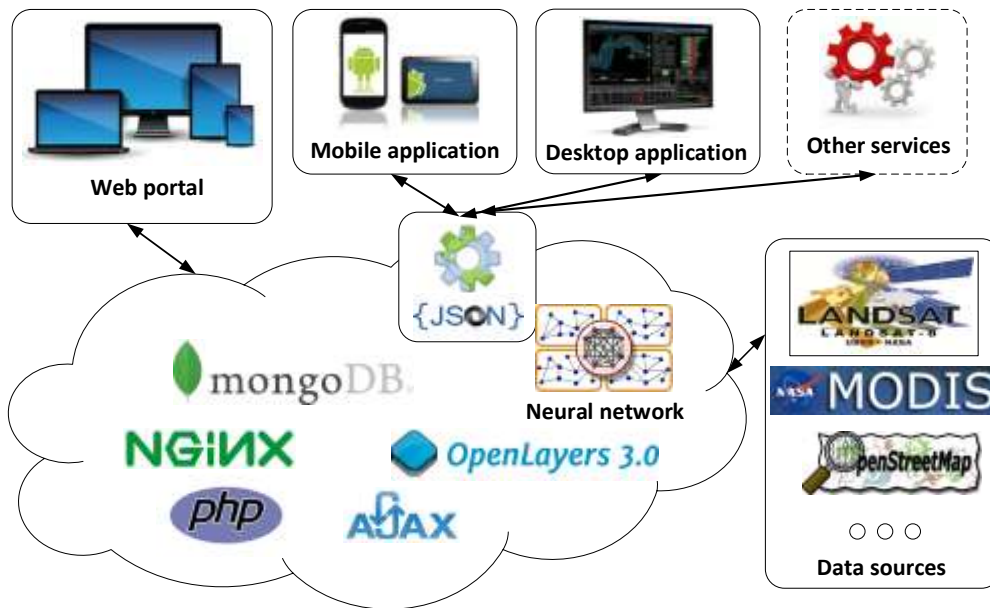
Web portal

Mobile application

Desktop application

Other services

{JSON}

Neural network

mongoDB.

NGINX

OpenLayers 3.0

php

AJAX

LANDSAT
LANDSAT-8
USGS • NASA

NASA MODIS

OpenStreetMap

○ ○ ○

Data sources